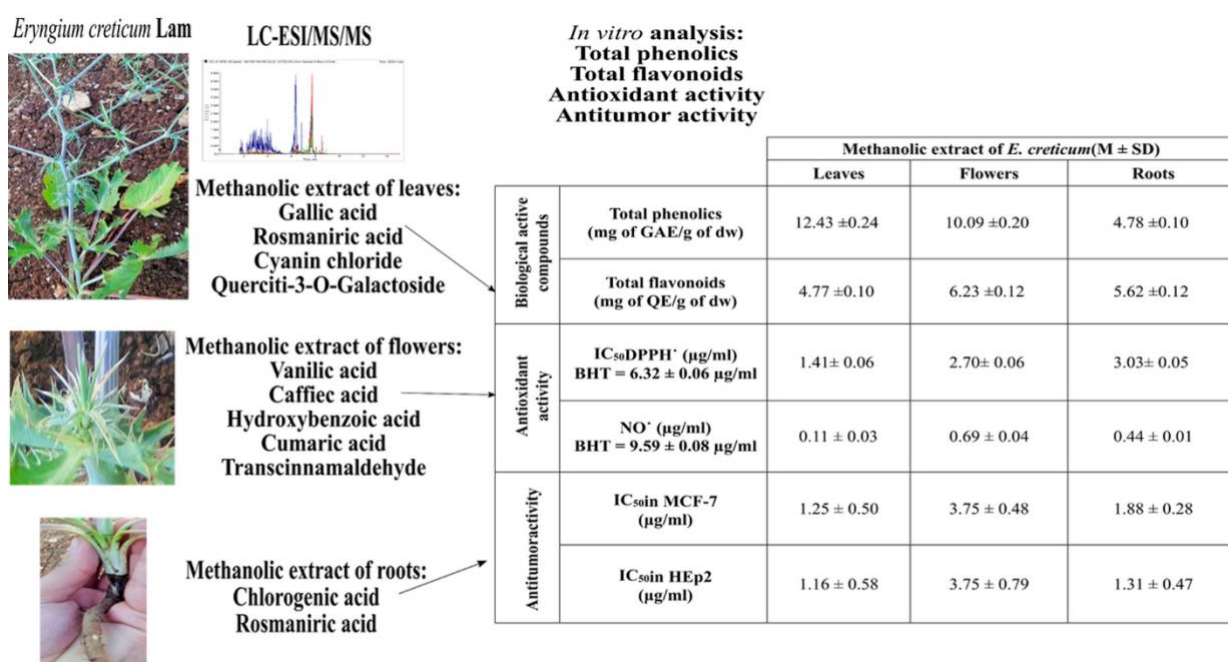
*Eryngium creticum* **Lam**

**LC-ESI/MS/MS**

*In vitro* **analysis:**
**Total phenolics**
**Total flavonoids**
**Antioxidant activity**
**Antitumor activity**

**Methanolic extract of leaves:**
Gallic acid
Rosmaniric acid
Cyanin chloride
Querciti-3-O-Galactoside

**Methanolic extract of flowers:**
Vanilic acid
Caffiec acid
Hydroxybenzoic acid
Cumaric acid
Transcinnamaldehyde

**Methanolic extract of roots:**
Chlorogenic acid
Rosmaniric acid

| | | Methanolic extract of *E. creticum*(M ± SD) | | |
|---|---|---|---|---|
| | | Leaves | Flowers | Roots |
| Biological active compounds | Total phenolics (mg of GAE/g of dw) | 12.43 ±0.24 | 10.09 ±0.20 | 4.78 ±0.10 |
| | Total flavonoids (mg of QE/g of dw) | 4.77 ±0.10 | 6.23 ±0.12 | 5.62 ±0.12 |
| Antioxidant activity | $IC_{50}$DPPH˙ (µg/ml) BHT = 6.32 ± 0.06 µg/ml | 1.41± 0.06 | 2.70± 0.06 | 3.03± 0.05 |
| | NO˙ (µg/ml) BHT = 9.59 ± 0.08 µg/ml | 0.11 ± 0.03 | 0.69 ± 0.04 | 0.44 ± 0.01 |
| Antitumoractivity | $IC_{50}$in MCF-7 (µg/ml) | 1.25 ± 0.50 | 3.75 ± 0.48 | 1.88 ± 0.28 |
| | $IC_{50}$in HEp2 (µg/ml) | 1.16 ± 0.58 | 3.75 ± 0.79 | 1.31 ± 0.47 |